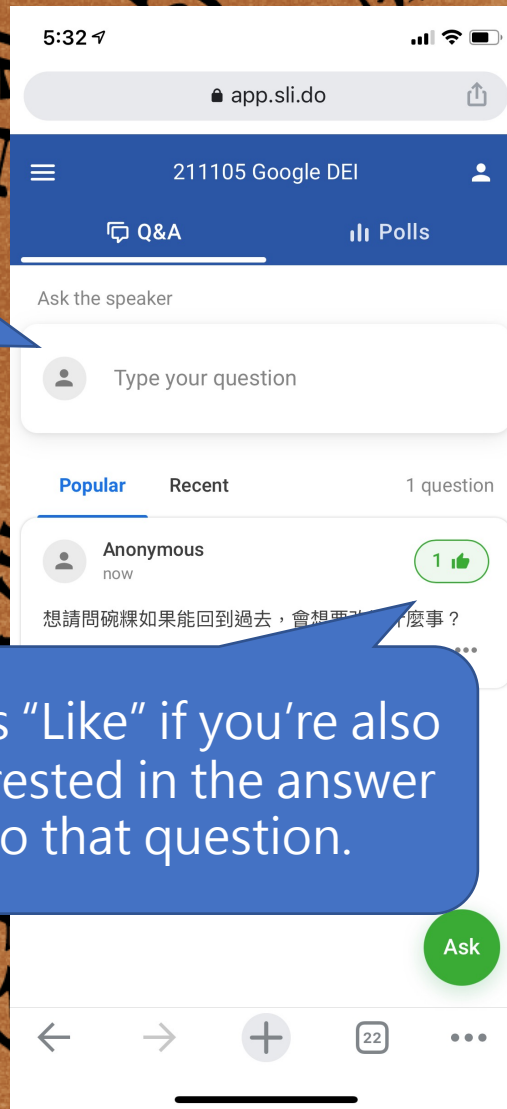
5:32

app.sli.do

211105 Google DEI

Q&A

Polls

Ask the speaker

Type your question

Popular

Recent

1 question

Anonymous

now

1

想請問碗粿如果能回到過去，會想要改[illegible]什麼事？

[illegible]s “Like” if you’re also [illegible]rested in the answer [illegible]o that question.

Ask

22